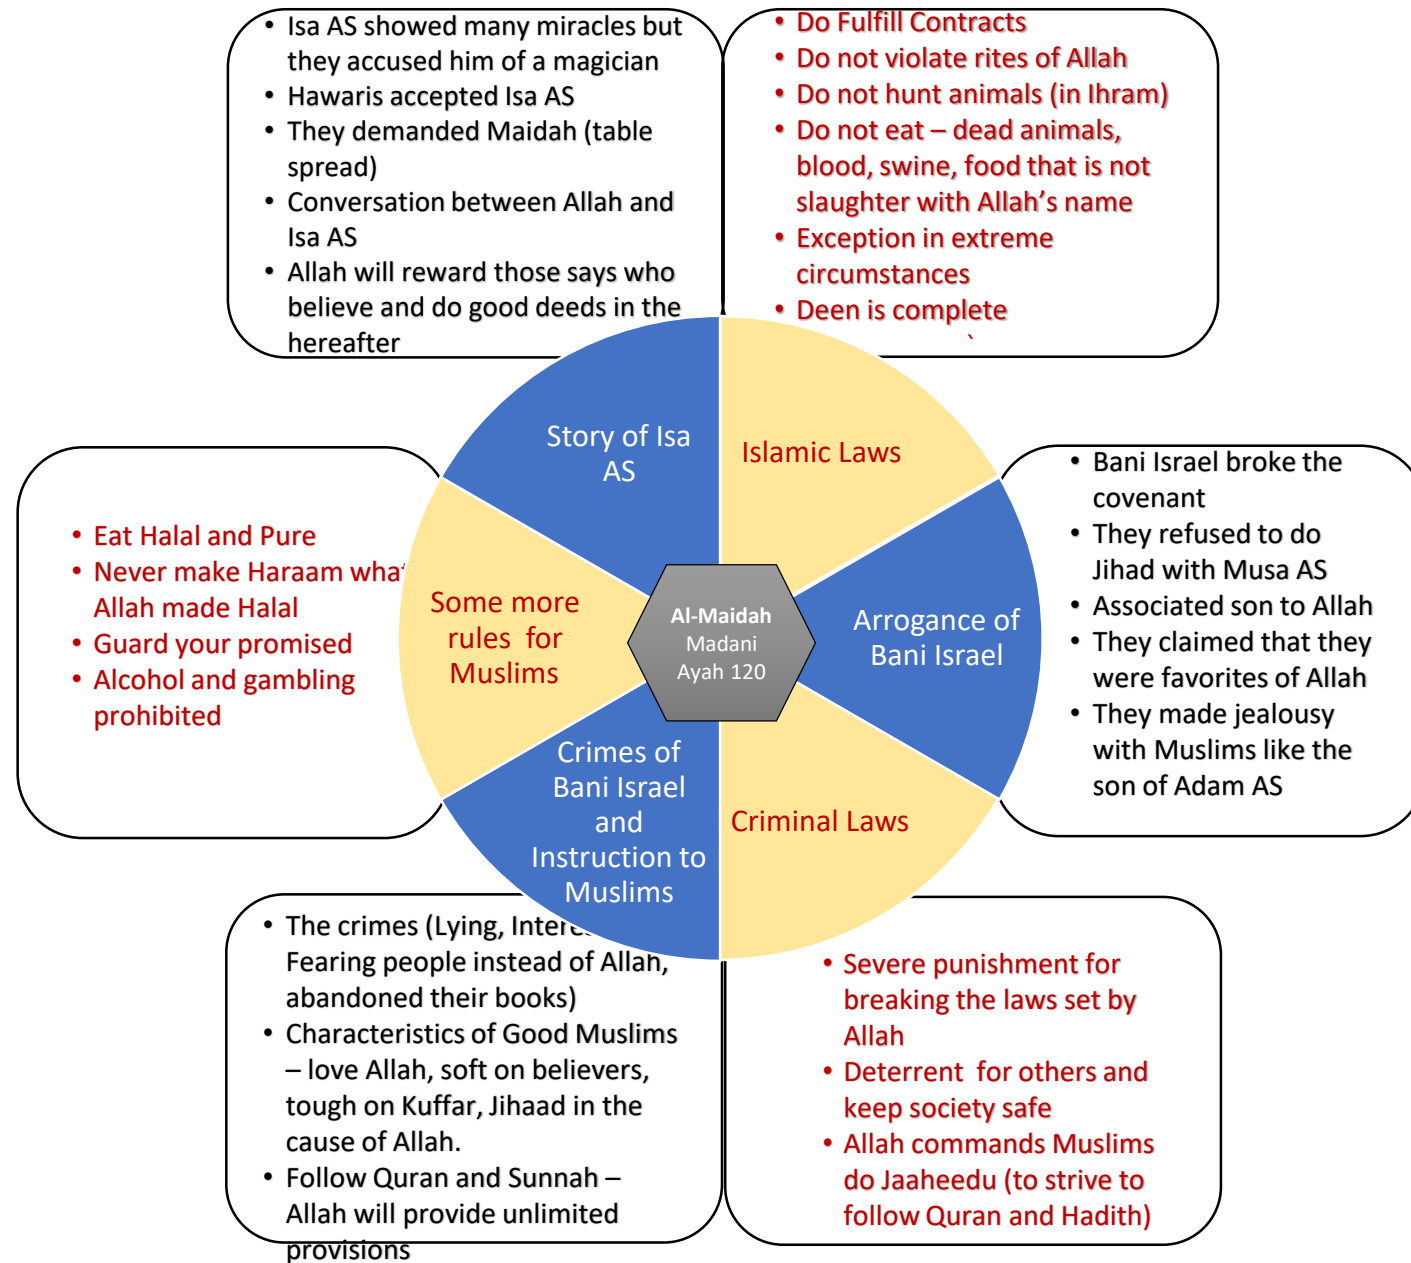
- Isa AS showed many miracles but they accused him of a magician
- Hawaris accepted Isa AS
- They demanded Maidah (table spread)
- Conversation between Allah and Isa AS
- Allah will reward those says who believe and do good deeds in the hereafter

- Do Fulfill Contracts
- Do not violate rites of Allah
- Do not hunt animals (in Ihram)
- Do not eat – dead animals, blood, swine, food that is not slaughter with Allah's name
- Exception in extreme circumstances
- Deen is complete

Story of Isa AS

Islamic Laws

- Eat Halal and Pure
- Never make Haraam wha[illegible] Allah made Halal
- Guard your promised
- Alcohol and gambling prohibited

Some more rules for Muslims

Al-Maidah
Madani
Ayah 120

Arrogance of Bani Israel

- Bani Israel broke the covenant
- They refused to do Jihad with Musa AS
- Associated son to Allah
- They claimed that they were favorites of Allah
- They made jealousy with Muslims like the son of Adam AS

Crimes of Bani Israel and Instruction to Muslims

Criminal Laws

- The crimes (Lying, Inter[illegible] Fearing people instead of Allah, abandoned their books)
- Characteristics of Good Muslims – love Allah, soft on believers, tough on Kuffar, Jihaad in the cause of Allah.
- Follow Quran and Sunnah – Allah will provide unlimited provisions

- Severe punishment for breaking the laws set by Allah
- Deterrent for others and keep society safe
- Allah commands Muslims do Jaaheedu (to strive to follow Quran and Hadith)